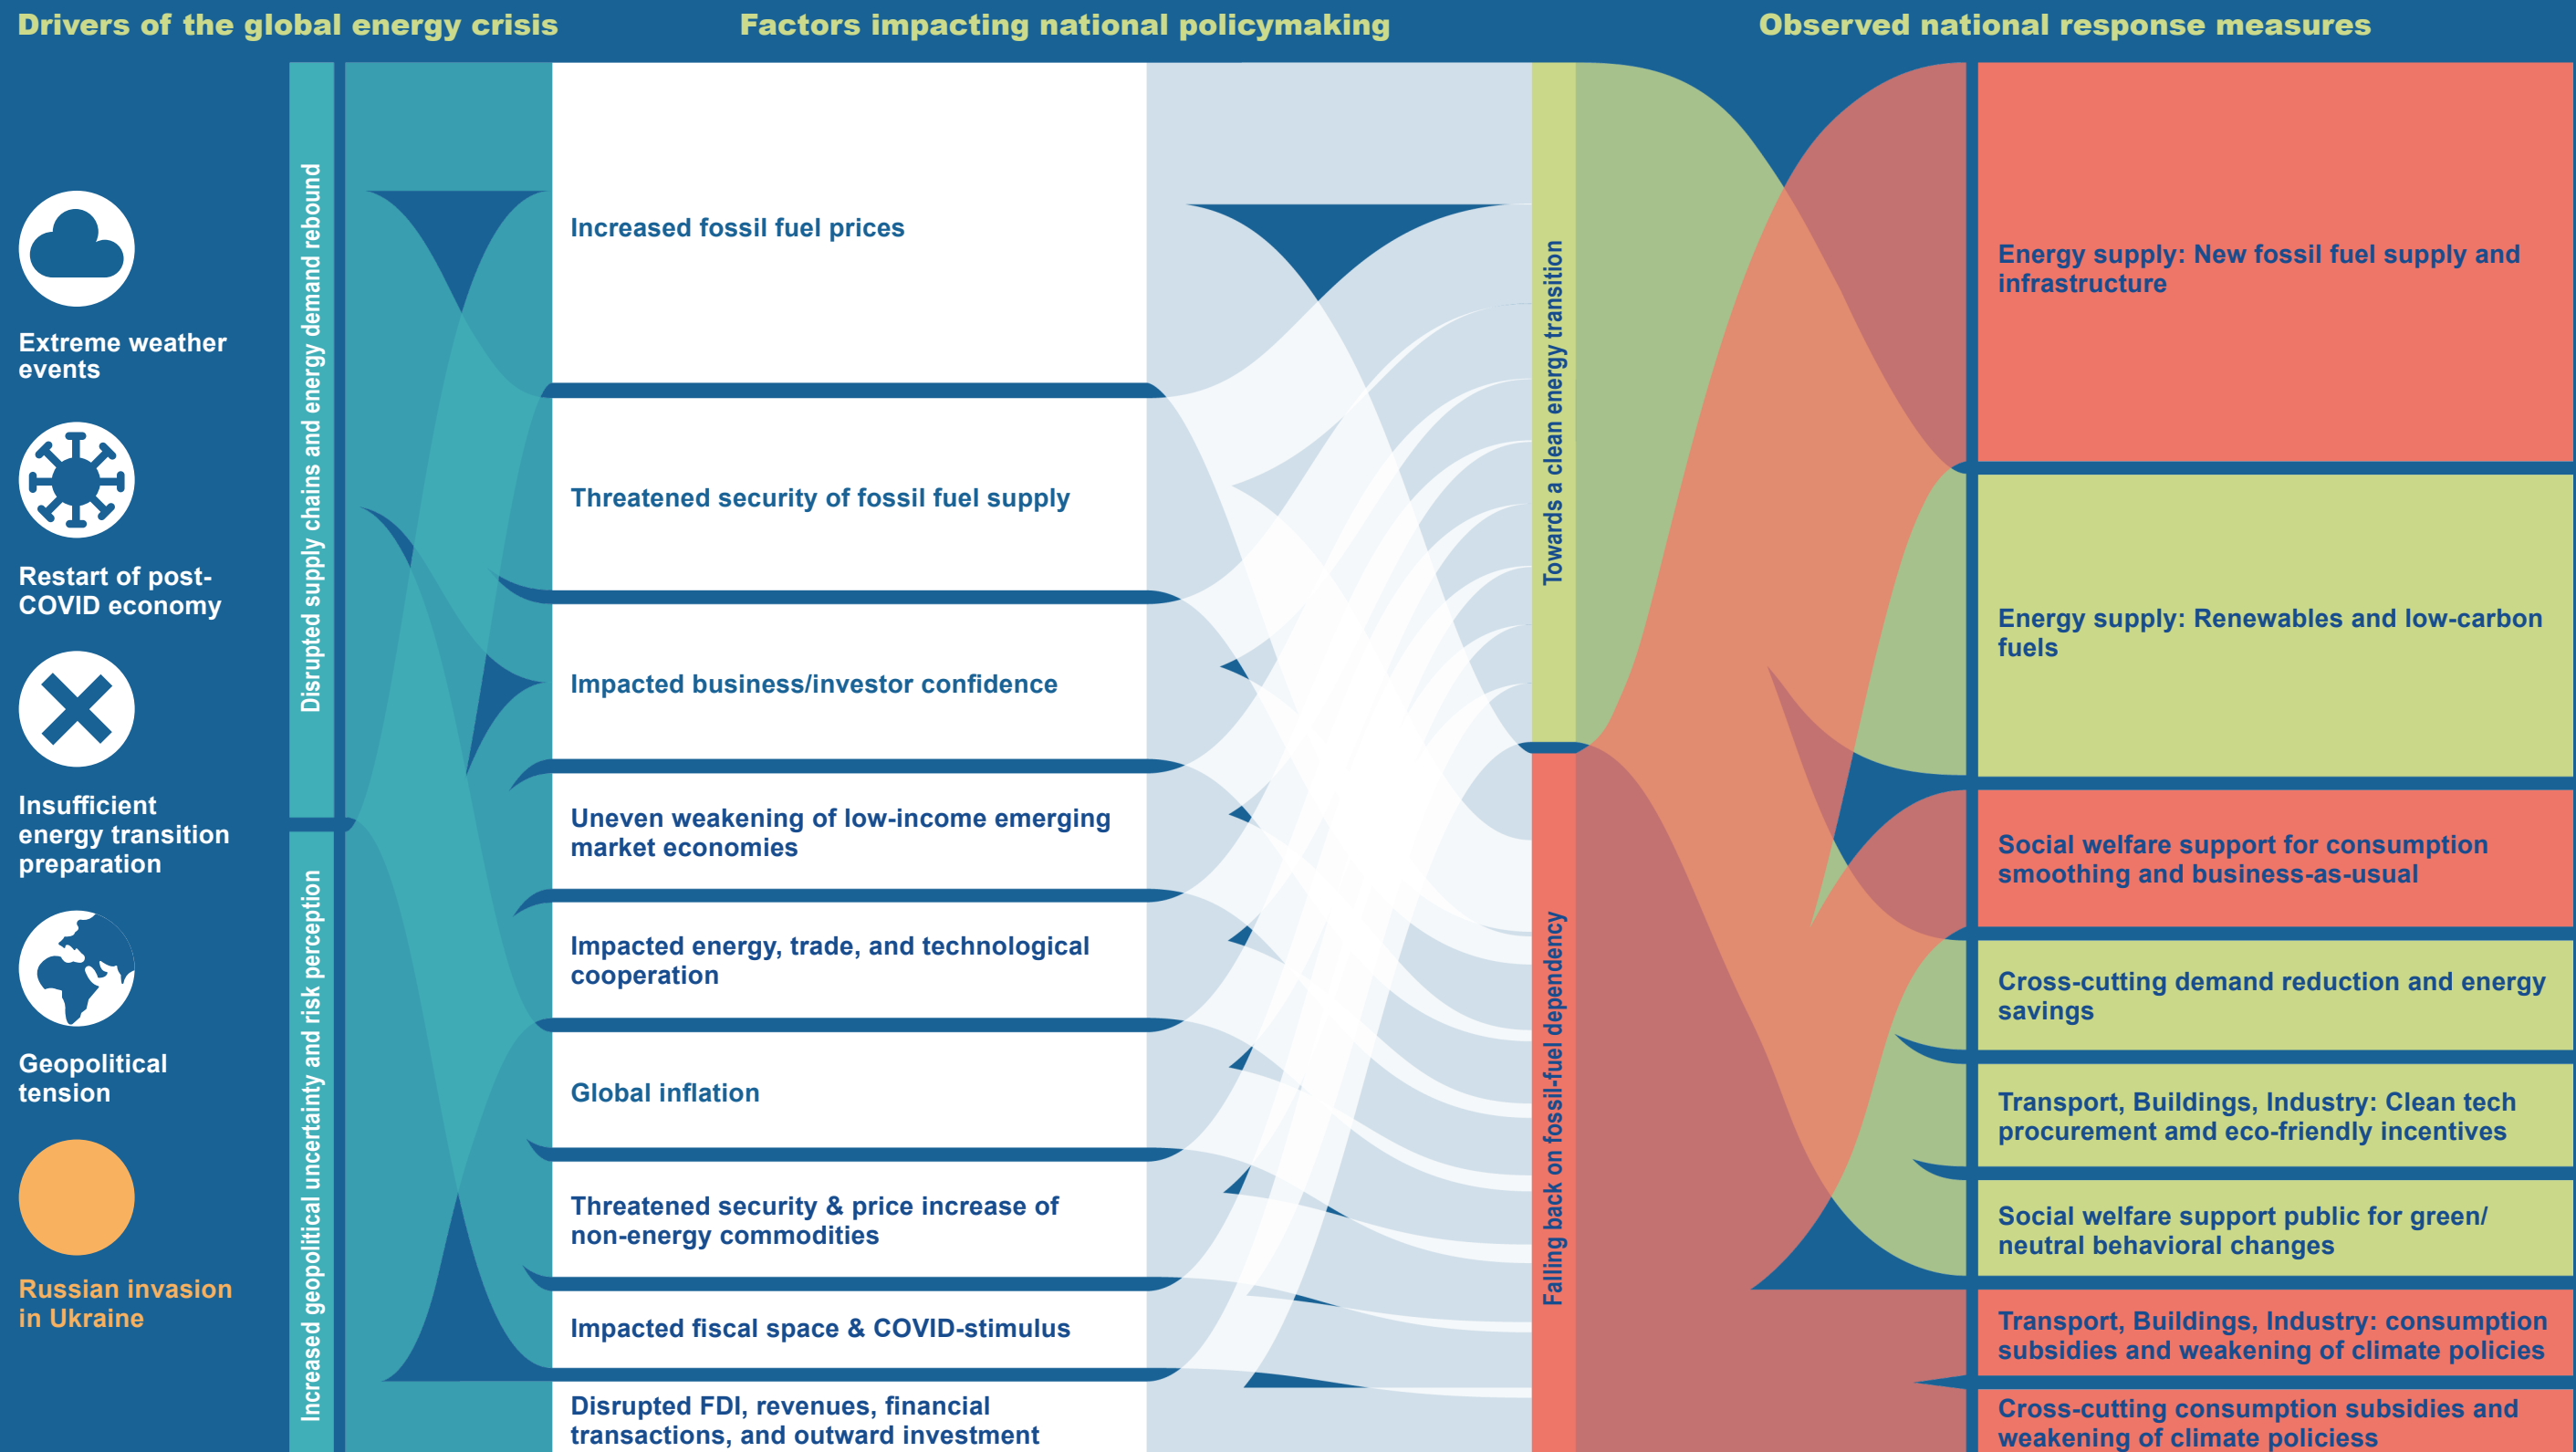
Drivers of the global energy crisis

Factors impacting national policymaking

Observed national response measures

Extreme weather events

Restart of post-COVID economy

Insufficient energy transition preparation

Geopolitical tension

Russian invasion in Ukraine

Disrupted supply chains and energy demand rebound

Increased geopolitical uncertainty and risk perception

Increased fossil fuel prices

Threatened security of fossil fuel supply

Impacted business/investor confidence

Uneven weakening of low-income emerging market economies

Impacted energy, trade, and technological cooperation

Global inflation

Threatened security & price increase of non-energy commodities

Impacted fiscal space & COVID-stimulus

Disrupted FDI, revenues, financial transactions, and outward investment

Towards a clean energy transition

Falling back on fossil-fuel dependency

Energy supply: New fossil fuel supply and infrastructure

Energy supply: Renewables and low-carbon fuels

Social welfare support for consumption smoothing and business-as-usual

Cross-cutting demand reduction and energy savings

Transport, Buildings, Industry: Clean tech procurement amd eco-friendly incentives

Social welfare support public for green/ neutral behavioral changes

Transport, Buildings, Industry: consumption subsidies and weakening of climate policies

Cross-cutting consumption subsidies and weakening of climate policiess